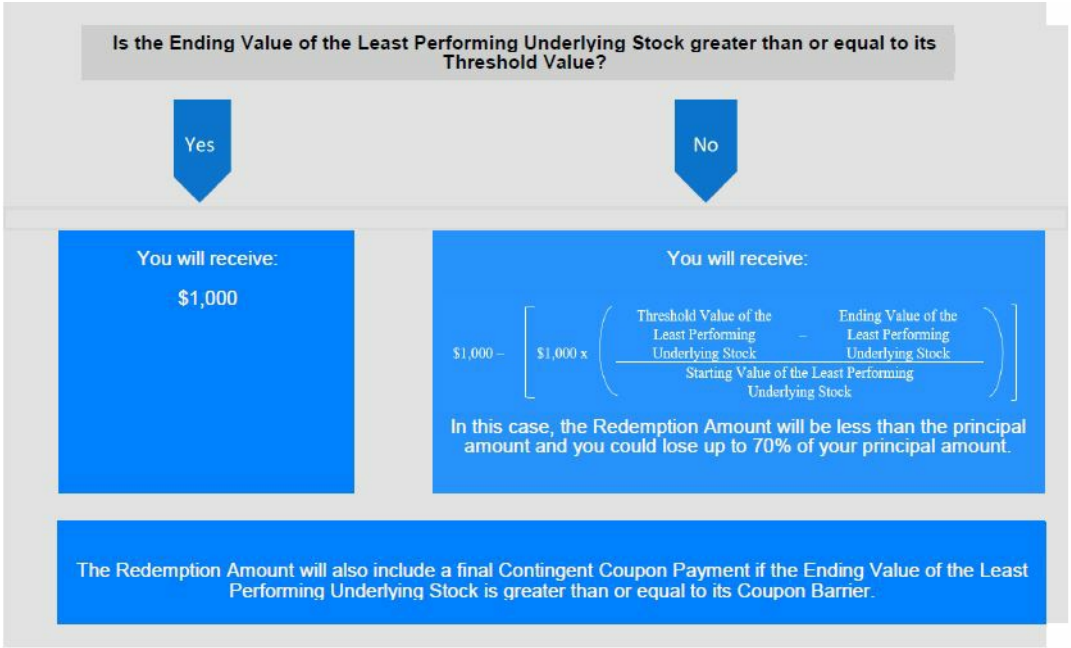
Is the Ending Value of the Least Performing Underlying Stock greater than or equal to its Threshold Value?

Yes

No

You will receive:

$1,000

You will receive:

$\$1{,}000 - \left[ \$1{,}000 \times \left( \frac{\text{Threshold Value of the Least Performing Underlying Stock} - \text{Ending Value of the Least Performing Underlying Stock}}{\text{Starting Value of the Least Performing Underlying Stock}} \right) \right]$

In this case, the Redemption Amount will be less than the principal amount and you could lose up to 70% of your principal amount.

The Redemption Amount will also include a final Contingent Coupon Payment if the Ending Value of the Least Performing Underlying Stock is greater than or equal to its Coupon Barrier.